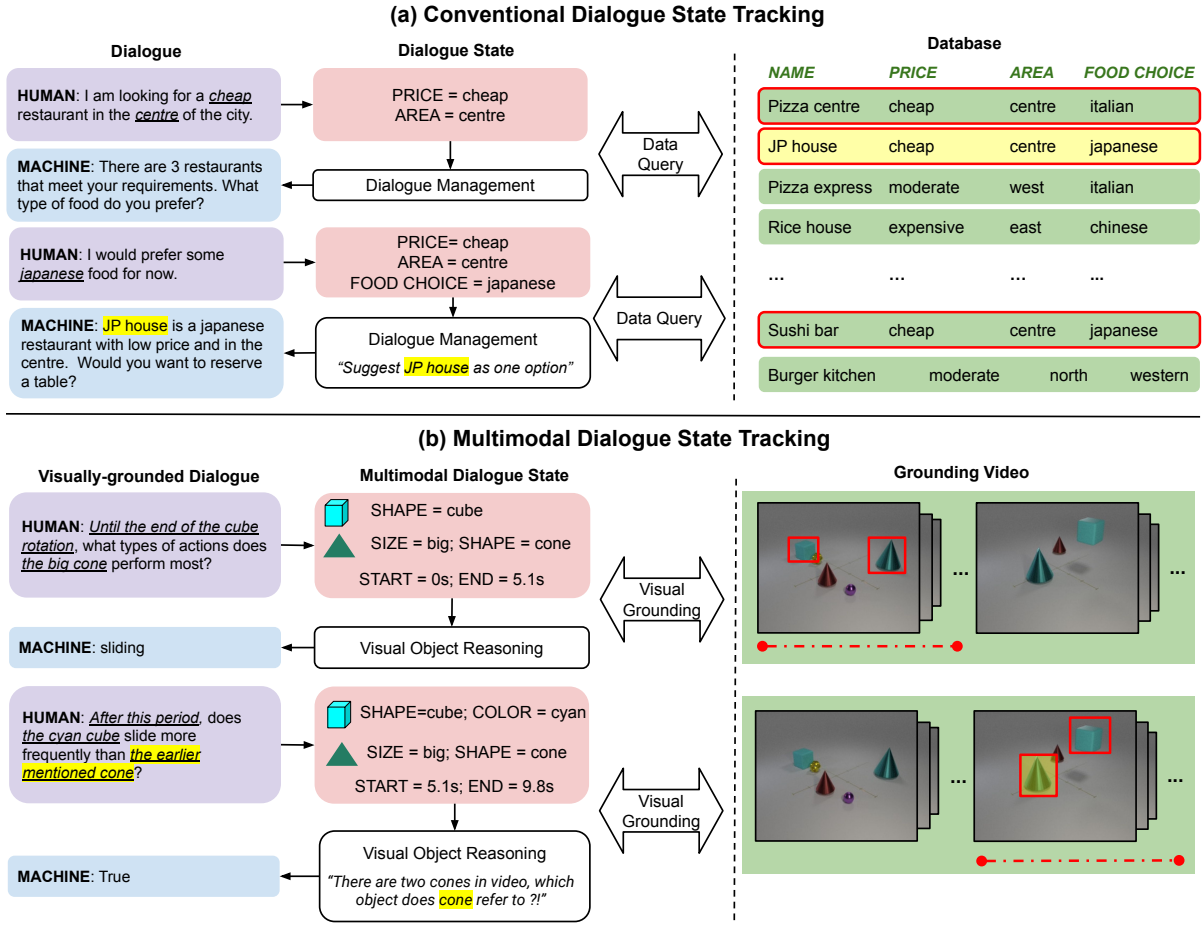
(a) Conventional Dialogue State Tracking

Dialogue

HUMAN: I am looking for a cheap restaurant in the centre of the city.

MACHINE: There are 3 restaurants that meet your requirements. What type of food do you prefer?

HUMAN: I would prefer some japanese food for now.

MACHINE: JP house is a japanese restaurant with low price and in the centre. Would you want to reserve a table?

Dialogue State

PRICE = cheap
AREA = centre

Dialogue Management

PRICE= cheap
AREA = centre
FOOD CHOICE = japanese

Dialogue Management
"Suggest JP house as one option"

Data Query

Data Query

Database

| NAME | PRICE | AREA | FOOD CHOICE |
|---|---|---|---|
| Pizza centre | cheap | centre | italian |
| JP house | cheap | centre | japanese |
| Pizza express | moderate | west | italian |
| Rice house | expensive | east | chinese |
| ... | ... | ... | ... |
| Sushi bar | cheap | centre | japanese |
| Burger kitchen | moderate | north | western |

(b) Multimodal Dialogue State Tracking

Visually-grounded Dialogue

HUMAN: Until the end of the cube rotation, what types of actions does the big cone perform most?

MACHINE: sliding

HUMAN: After this period, does the cyan cube slide more frequently than the earlier mentioned cone?

MACHINE: True

Multimodal Dialogue State

SHAPE = cube
SIZE = big; SHAPE = cone
START = 0s; END = 5.1s

Visual Object Reasoning

SHAPE=cube; COLOR = cyan
SIZE = big; SHAPE = cone
START = 5.1s; END = 9.8s

Visual Object Reasoning
"There are two cones in video, which object does cone refer to ?!"

Visual Grounding

Visual Grounding

Grounding Video

...

...

...

...